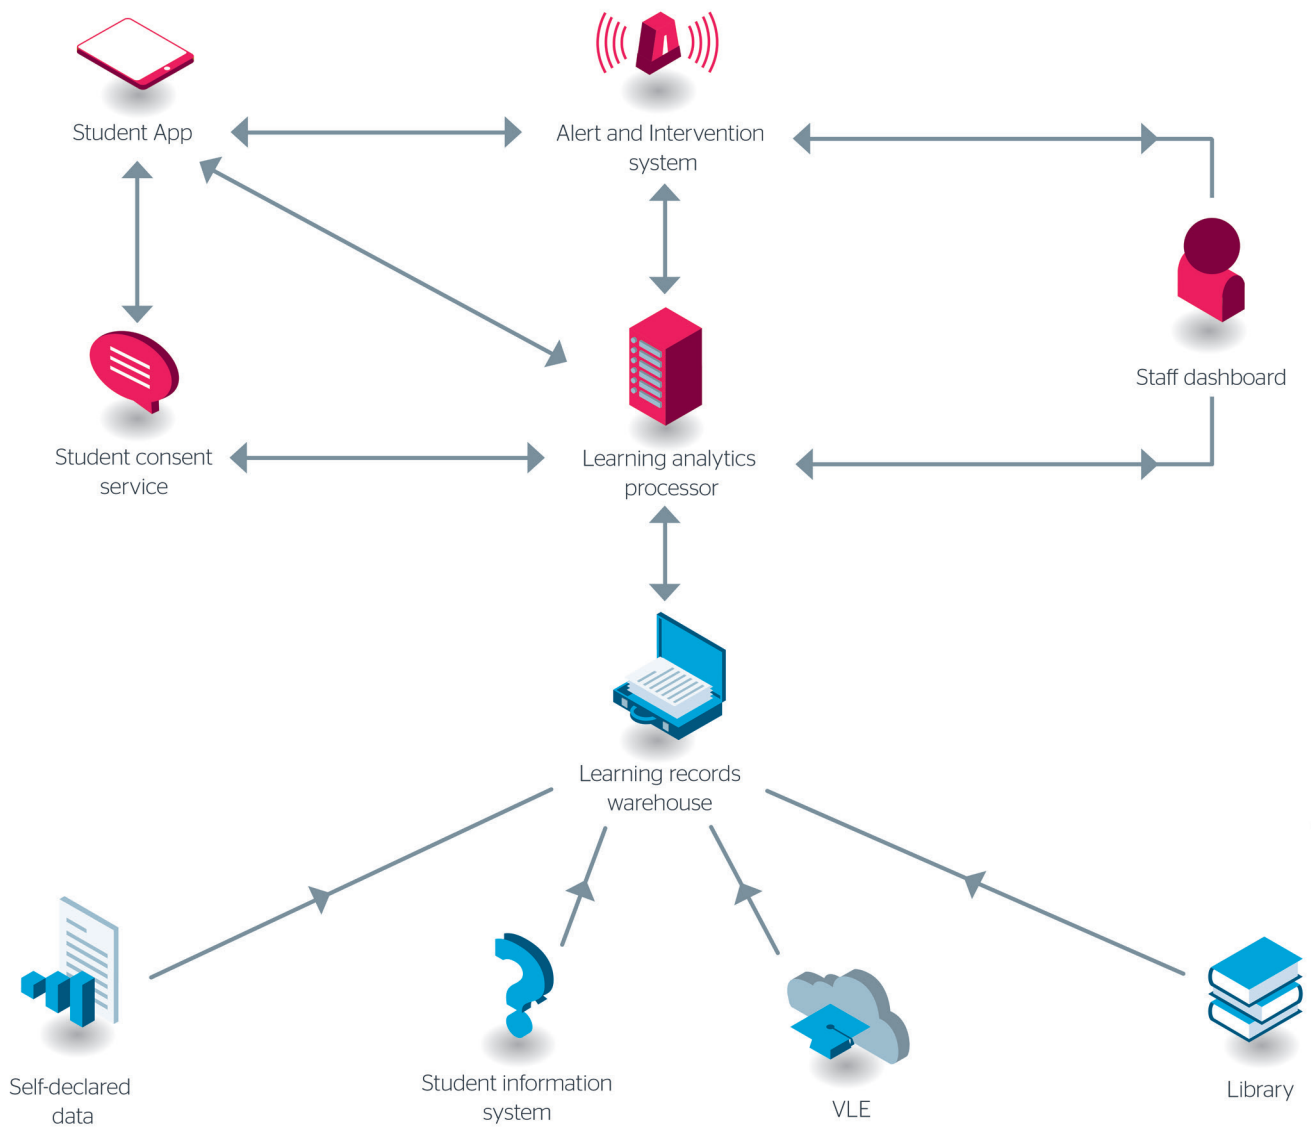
Student App

Alert and Intervention system

Staff dashboard

Student consent service

Learning analytics processor

Learning records warehouse

Self-declared data

Student information system

VLE

Library